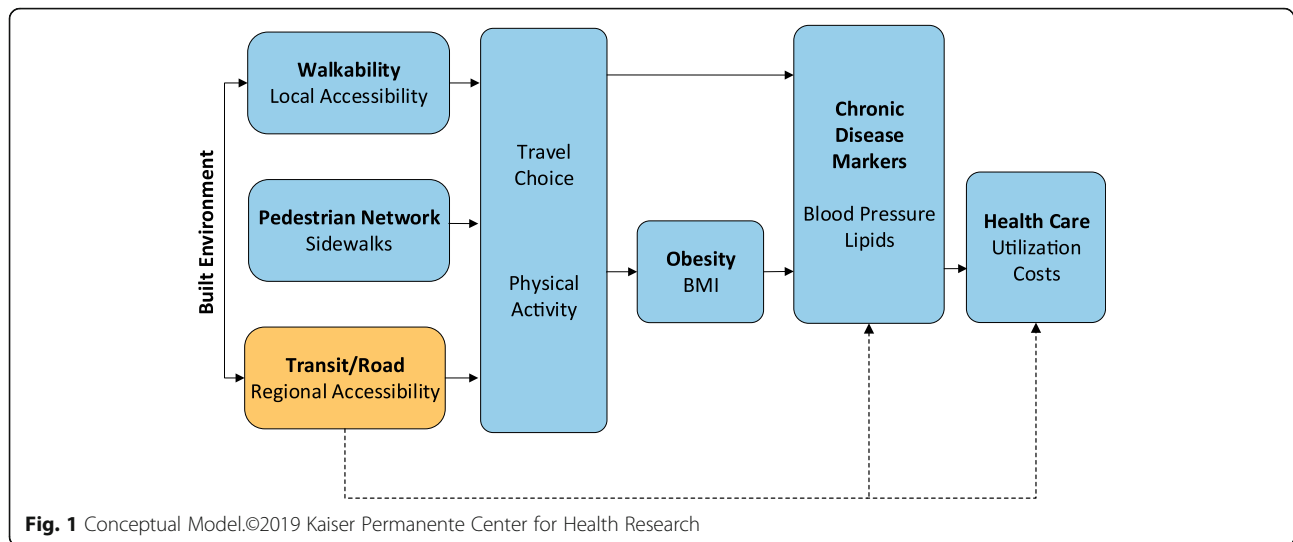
Built Environment

Walkability
Local Accessibility

Pedestrian Network
Sidewalks

Transit/Road
Regional Accessibility

Travel Choice

Physical Activity

Obesity
BMI

Chronic Disease Markers

Blood Pressure
Lipids

Health Care
Utilization
Costs

**Fig. 1** Conceptual Model.©2019 Kaiser Permanente Center for Health Research